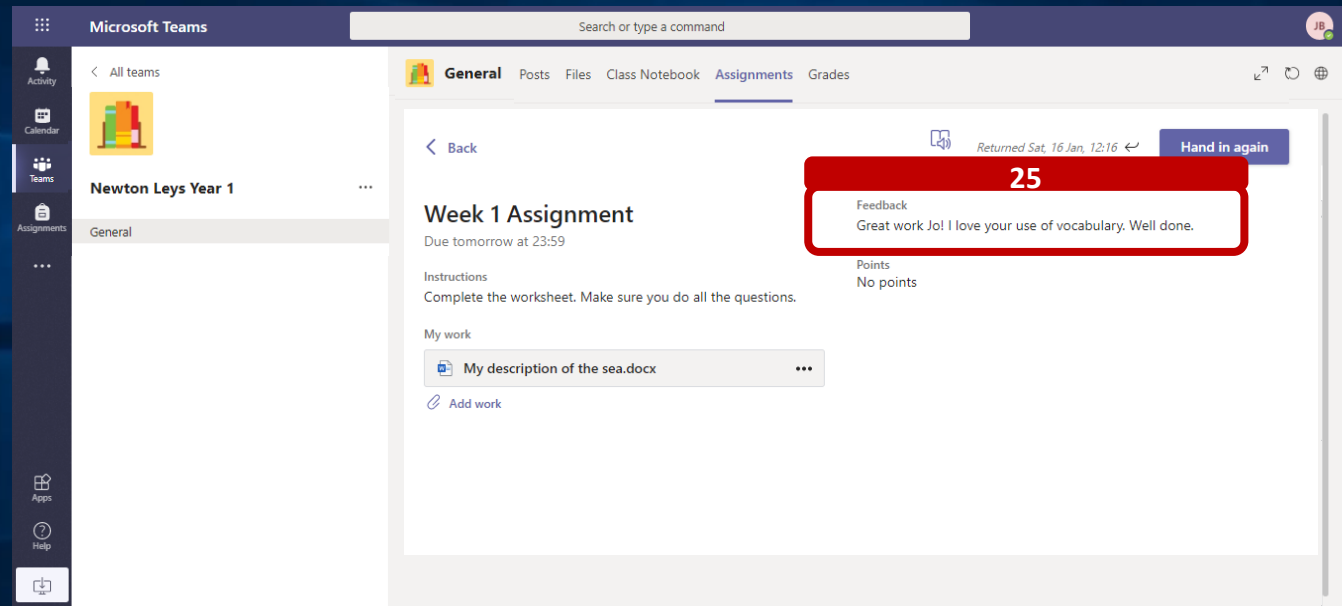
Microsoft Teams

Search or type a command

JB

Activity

Calendar

Teams

Assignments

...

Apps

Help

< All teams

Newton Leys Year 1 ...

General

General Posts Files Class Notebook Assignments Grades

< Back

Returned Sat, 16 Jan, 12:16

Hand in again

25

Week 1 Assignment

Due tomorrow at 23:59

Feedback

Great work Jo! I love your use of vocabulary. Well done.

Points

No points

Instructions

Complete the worksheet. Make sure you do all the questions.

My work

My description of the sea.docx ...

Add work